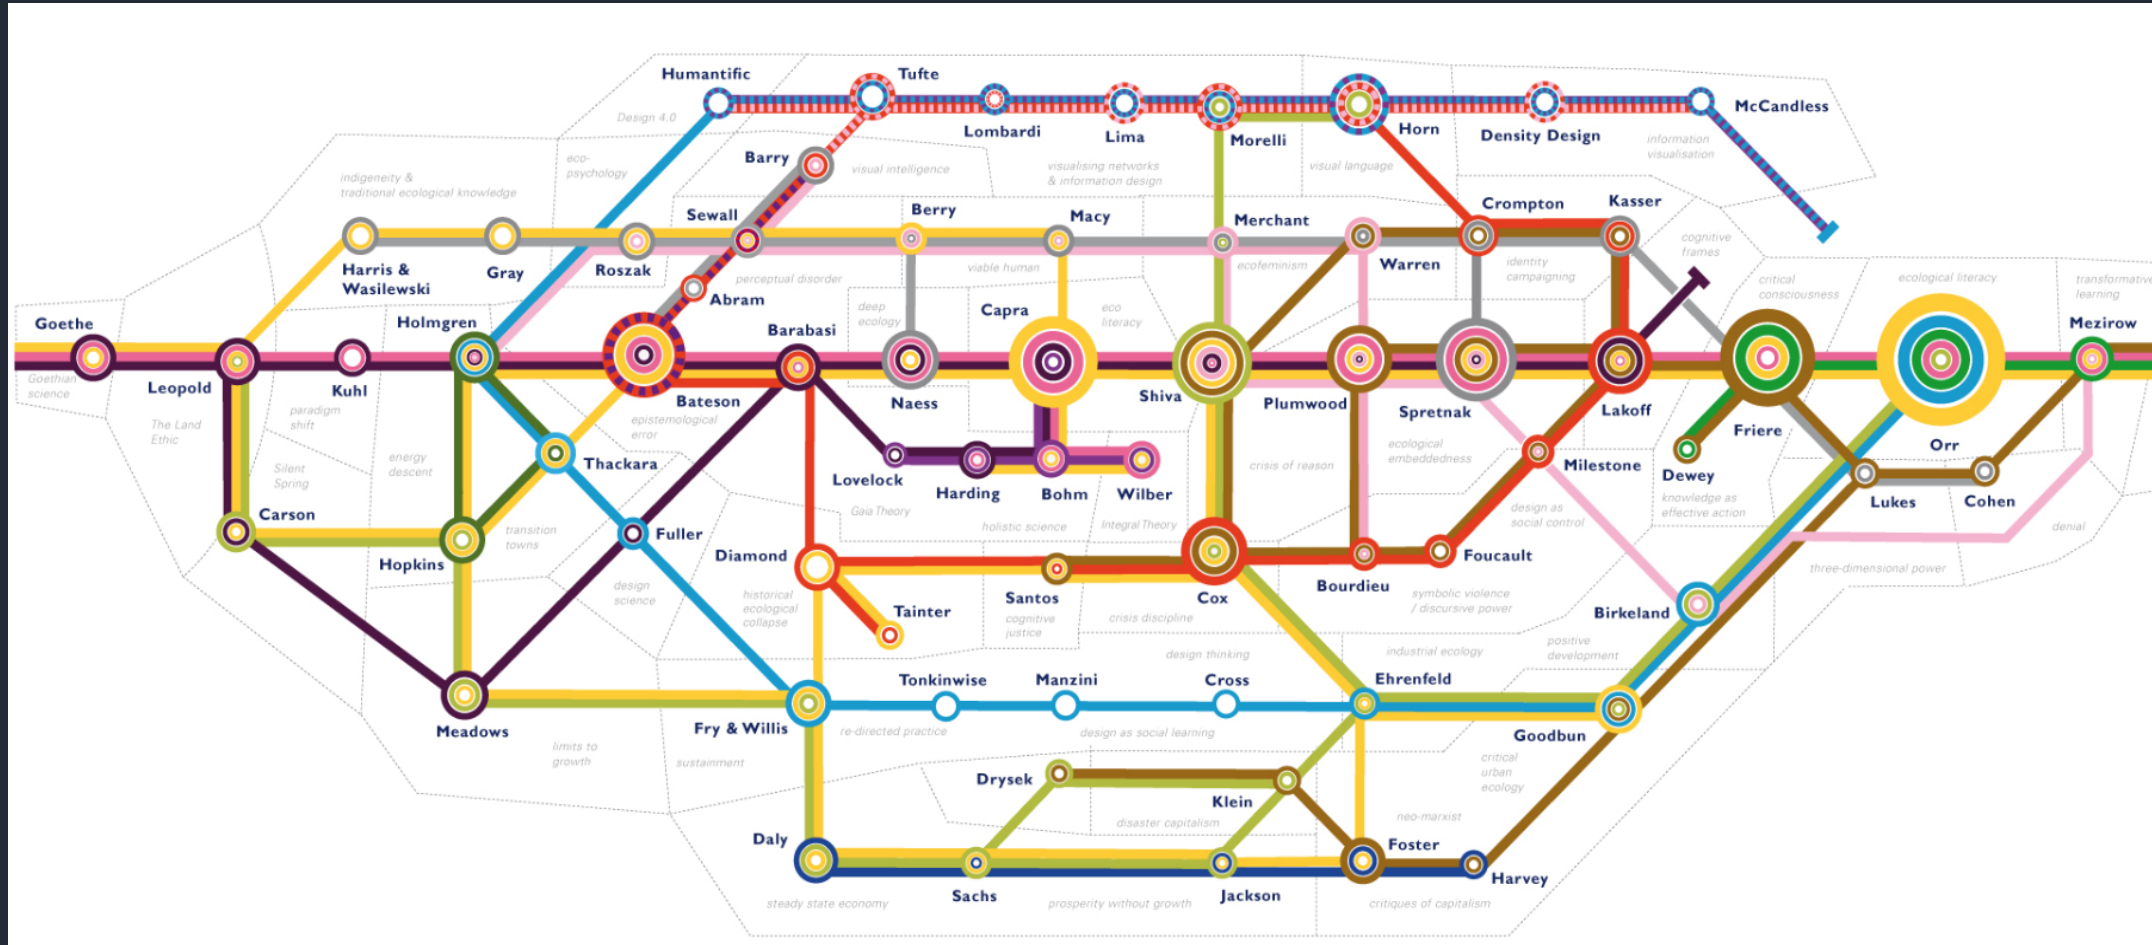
Humantific
Tufte
Lombardi
Lima
Morelli
Horn
Density Design
McCandless
Design 4.0
eco-psychology
Barry
visual intelligence
visualising networks & information design
visual language
information visualisation
indigeneity & traditional ecological knowledge
Sewall
Berry
Macy
Merchant
Crompton
Kasser
Harris & Wasilewski
Gray
Roszak
Abram
perceptual disorder
viable human
ecofeminism
Warren
identity campaigning
cognitive frames
critical consciousness
ecological literacy
transformative learning
Goethe
Holmgren
deep ecology
Capra
eco literacy
Barabasi
Mezirow
Goethian science
Leopold
Kuhl
paradigm shift
Bateson
epistemological error
Naess
Shiva
Plumwood
Spretnak
Lakoff
Friere
Orr
The Land Ethic
energy descent
Thackara
Lovelock
Harding
Bohm
Wilber
crisis of reason
ecological embeddedness
Milestone
Dewey
Lukes
Cohen
Silent Spring
Carson
transition towns
Fuller
Gaia Theory
holistic science
Integral Theory
design as social control
knowledge as effective action
denial
Hopkins
Diamond
Bourdieu
Foucault
three-dimensional power
design science
historical ecological collapse
Tainter
Santos
cognitive justice
Cox
crisis discipline
symbolic violence / discursive power
Birkeland
design thinking
industrial ecology
positive development
Tonkinwise
Manzini
Cross
Ehrenfeld
Meadows
Fry & Willis
re-directed practice
design as social learning
Goodbun
limits to growth
sustainment
critical urban ecology
Drysek
Klein
disaster capitalism
neo-marxist
Daly
Foster
Harvey
Sachs
Jackson
steady state economy
prosperity without growth
critiques of capitalism